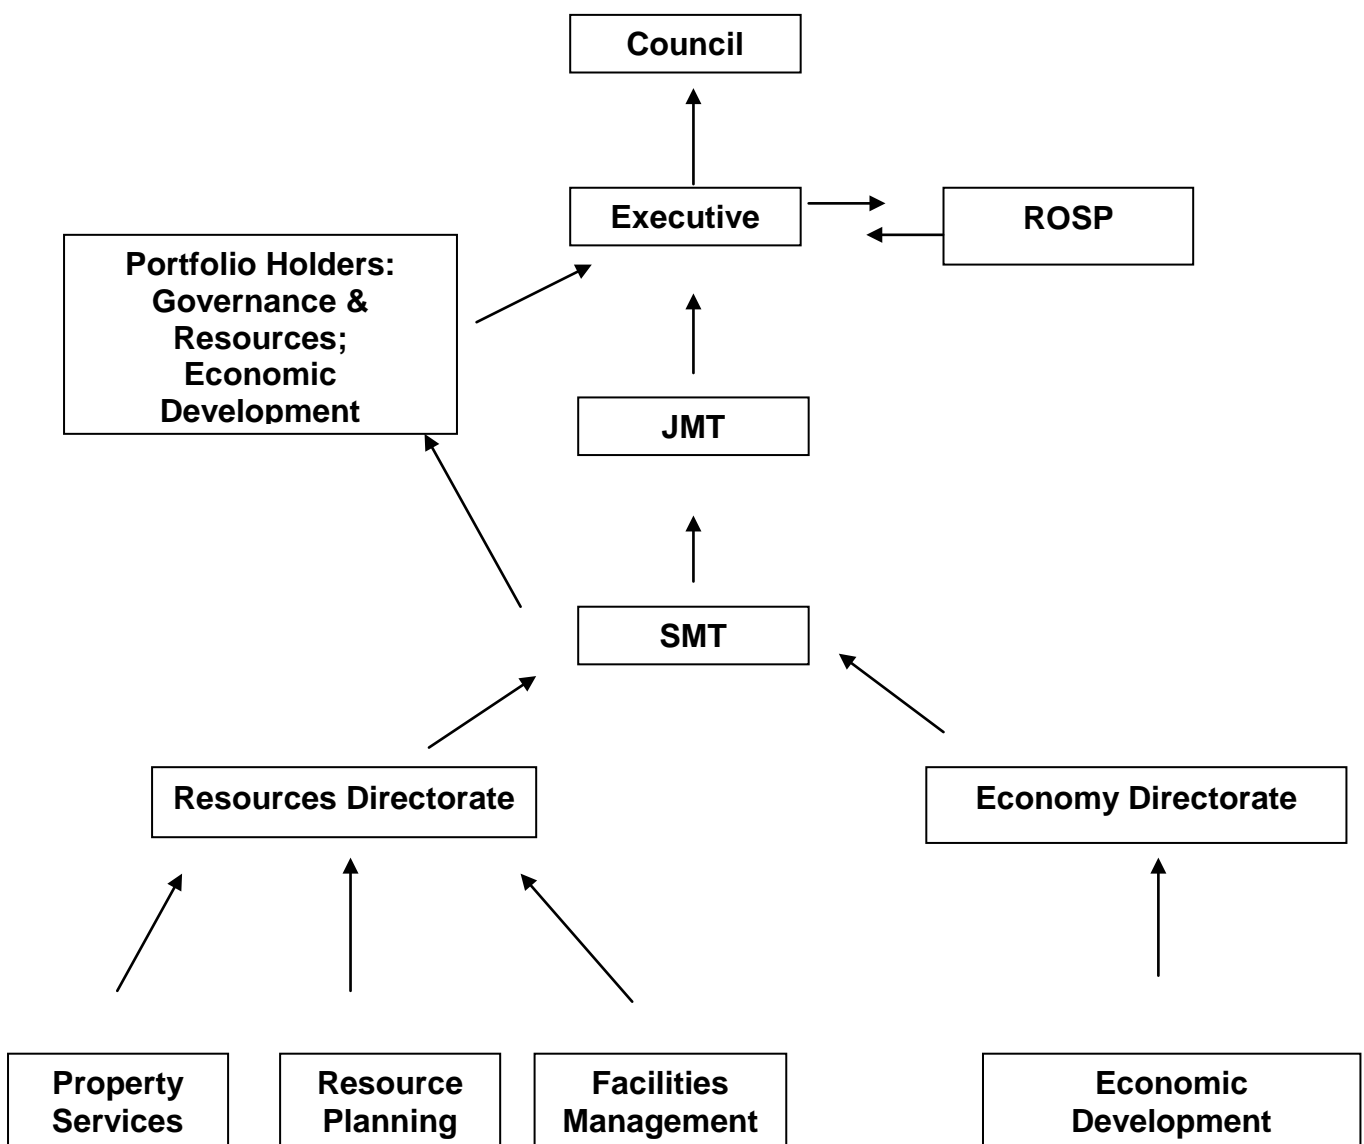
Council

Executive

ROSP

Portfolio Holders: Governance & Resources; Economic Development

JMT

SMT

Resources Directorate

Economy Directorate

Property Services

Resource Planning

Facilities Management

Economic Development